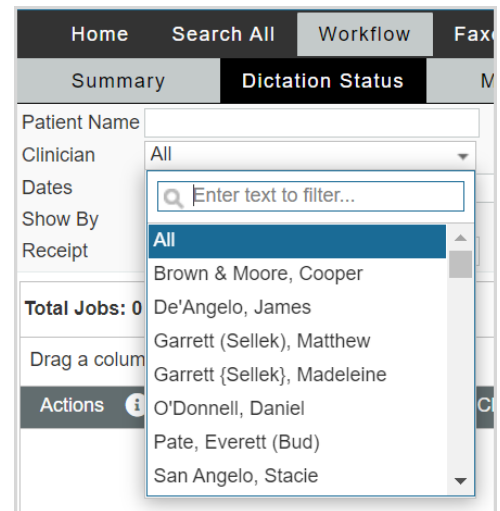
Home Search All Workflow Fax

Summary Dictation Status M

Patient Name

Clinician All

Dates

Show By

Receipt

Enter text to filter...

All

Brown & Moore, Cooper

De'Angelo, James

Garrett (Sellek), Matthew

Garrett {Sellek}, Madeleine

O'Donnell, Daniel

Pate, Everett (Bud)

San Angelo, Stacie

Total Jobs: 0

Drag a colum

Actions

Cl